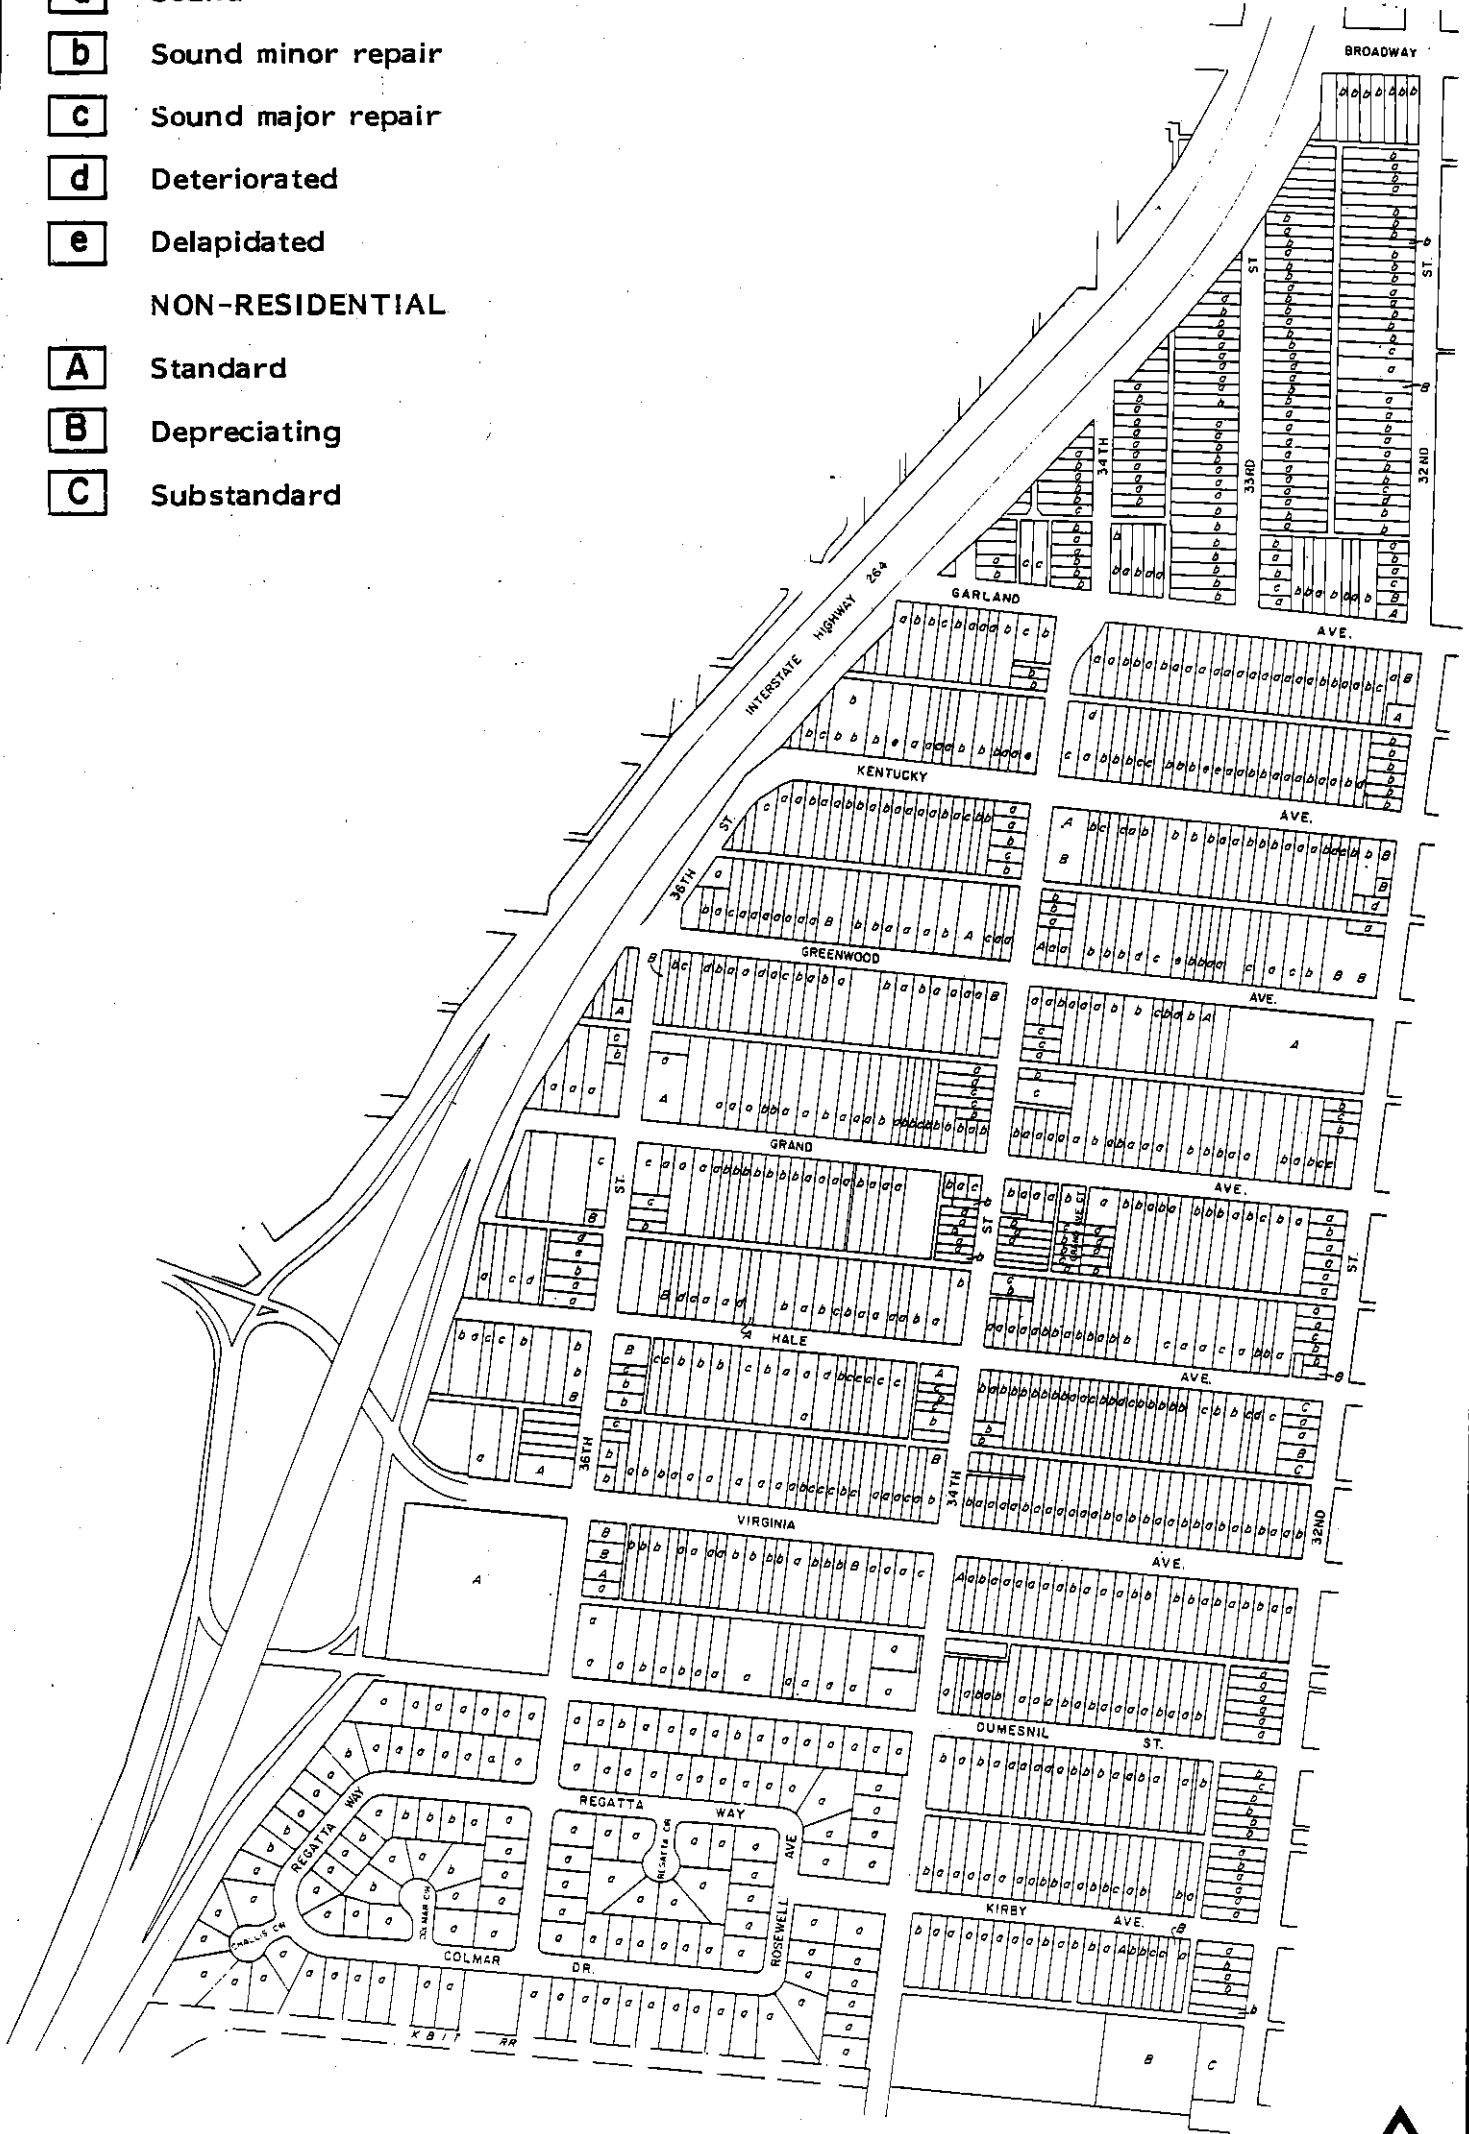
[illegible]

b Sound minor repair

c Sound major repair

d Deteriorated

e Delapidated

NON-RESIDENTIAL

A Standard

B Depreciating

C Substandard

BROADWAY

34TH ST.

33RD ST.

32ND ST.

INTERSTATE HIGHWAY 264

GARLAND AVE.

KENTUCKY AVE.

36TH ST.

GREENWOOD AVE.

GRAND AVE.

HALE AVE.

36TH

34TH

VIRGINIA AVE.

32ND

DUMESNIL ST.

REGATTA WAY

REGATTA CR.

COLMAR CR.

CHALLIS CR.

COLMAR DR.

ROSEWELL AVE.

KIRBY AVE.

K B I T RR